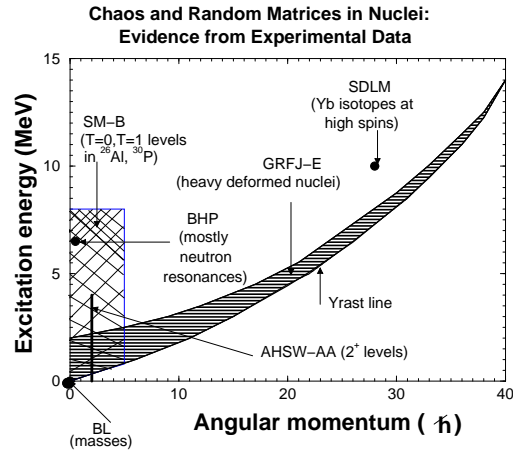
Chaos and Random Matrices in Nuclei: Evidence from Experimental Data

15
10
5
0

Excitation energy (MeV)

SM-B (T=0,T=1 levels in $^{26}$Al, $^{30}$P)

SDLM (Yb isotopes at high spins)

GRFJ-E (heavy deformed nuclei)

BHP (mostly neutron resonances)

Yrast line

AHSW-AA (2$^{+}$ levels)

0
10
20
30
40

Angular momentum ( $\hbar$)

BL (masses)